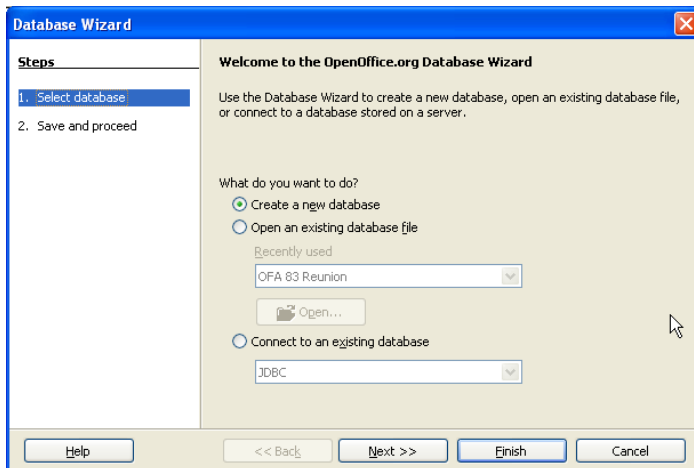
Database Wizard

Steps

1. Select database

2. Save and proceed

Welcome to the OpenOffice.org Database Wizard

Use the Database Wizard to create a new database, open an existing database file, or connect to a database stored on a server.

What do you want to do?

Create a new database

Open an existing database file

Recently used

OFA 83 Reunion

Open...

Connect to an existing database

JDBC

Help

<< Back

Next >>

Finish

Cancel